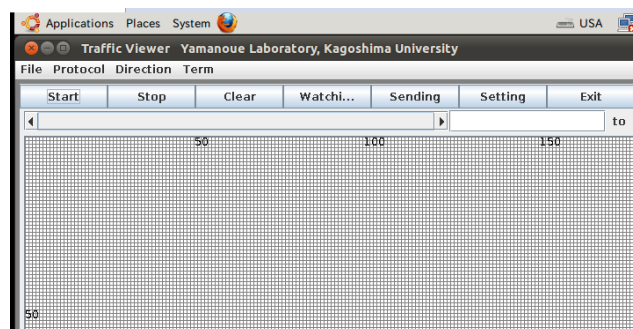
Applications Places System

USA

Traffic Viewer Yamanoue Laboratory, Kagoshima University

File Protocol Direction Term

Start | Stop | Clear | Watchi... | Sending | Setting | Exit

to

50

100

150

50